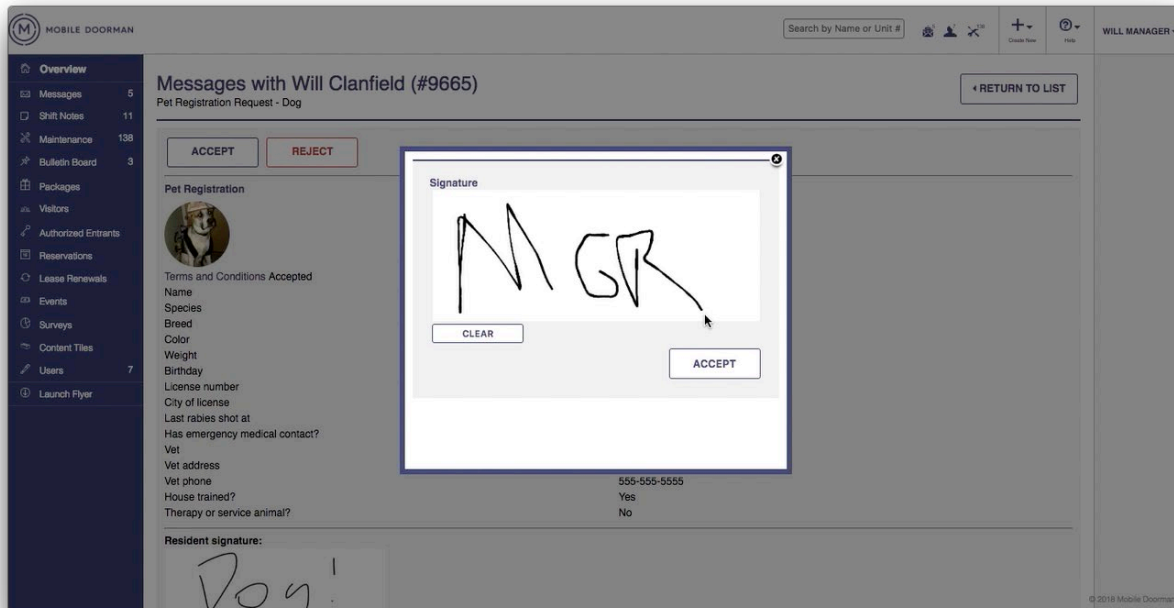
MOBILE DOORMAN

Search by Name or Unit #

Create New

Help

WILL MANAGER

Overview
Messages 5
Shift Notes 11
Maintenance 138
Bulletin Board 3
Packages
Visitors
Authorized Entrants
Reservations
Lease Renewals
Events
Surveys
Content Tiles
Users 7
Launch Flyer

Messages with Will Clanfield (#9665)
Pet Registration Request - Dog

◂RETURN TO LIST

ACCEPT
REJECT

Pet Registration

Terms and Conditions Accepted
Name
Species
Breed
Color
Weight
Birthday
License number
City of license
Last rabies shot at
Has emergency medical contact?
Vet
Vet address
Vet phone 555-555-5555
House trained? Yes
Therapy or service animal? No

Resident signature:

Signature

MGR

CLEAR

ACCEPT

© 2018 Mobile Doorman